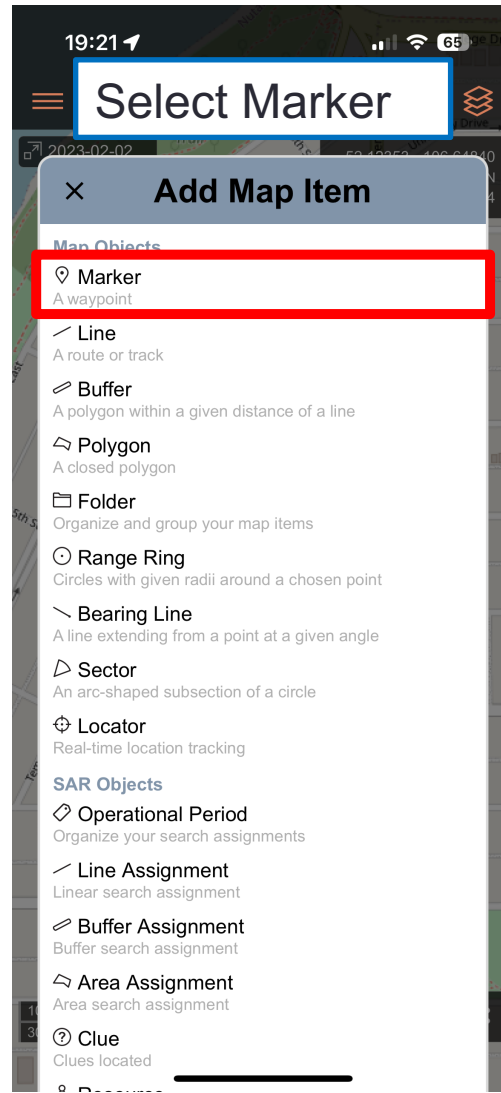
19:21

65

Select Marker

2023-02-02

Add Map Item

Map Objects

Marker
A waypoint

Line
A route or track

Buffer
A polygon within a given distance of a line

Polygon
A closed polygon

Folder
Organize and group your map items

Range Ring
Circles with given radii around a chosen point

Bearing Line
A line extending from a point at a given angle

Sector
An arc-shaped subsection of a circle

Locator
Real-time location tracking

SAR Objects

Operational Period
Organize your search assignments

Line Assignment
Linear search assignment

Buffer Assignment
Buffer search assignment

Area Assignment
Area search assignment

Clue
Clues located

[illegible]